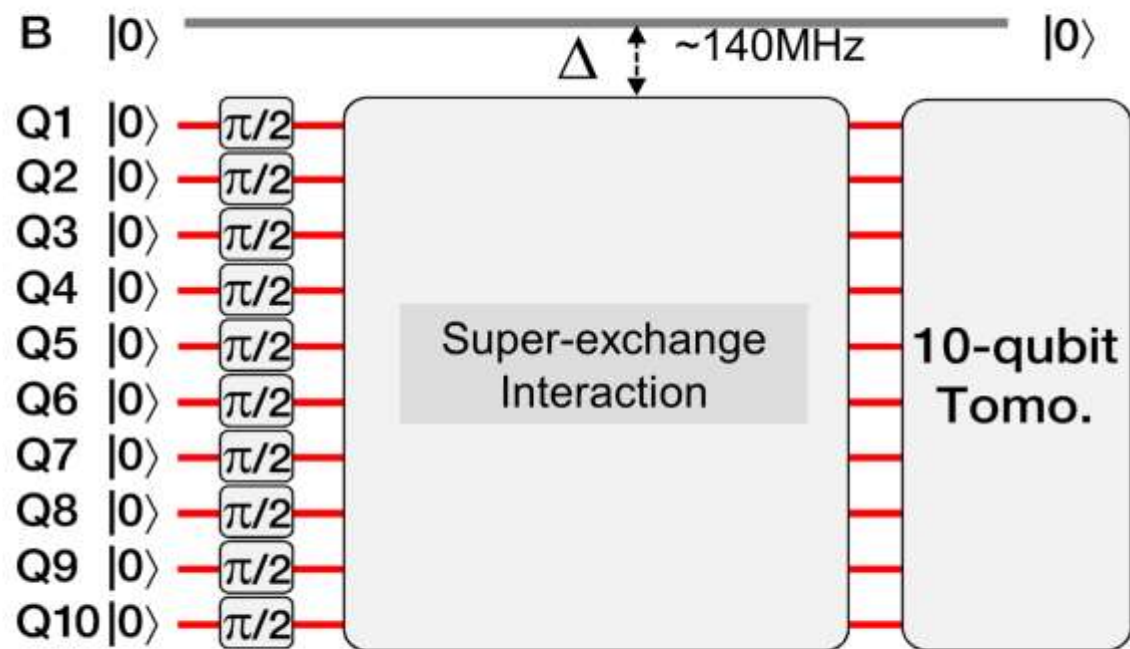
B $|0\rangle$ $|0\rangle$

$\Delta$ ~140MHz

Q1 $|0\rangle$ $\pi/2$
Q2 $|0\rangle$ $\pi/2$
Q3 $|0\rangle$ $\pi/2$
Q4 $|0\rangle$ $\pi/2$
Q5 $|0\rangle$ $\pi/2$
Q6 $|0\rangle$ $\pi/2$
Q7 $|0\rangle$ $\pi/2$
Q8 $|0\rangle$ $\pi/2$
Q9 $|0\rangle$ $\pi/2$
Q10 $|0\rangle$ $\pi/2$

Super-exchange Interaction

10-qubit Tomo.